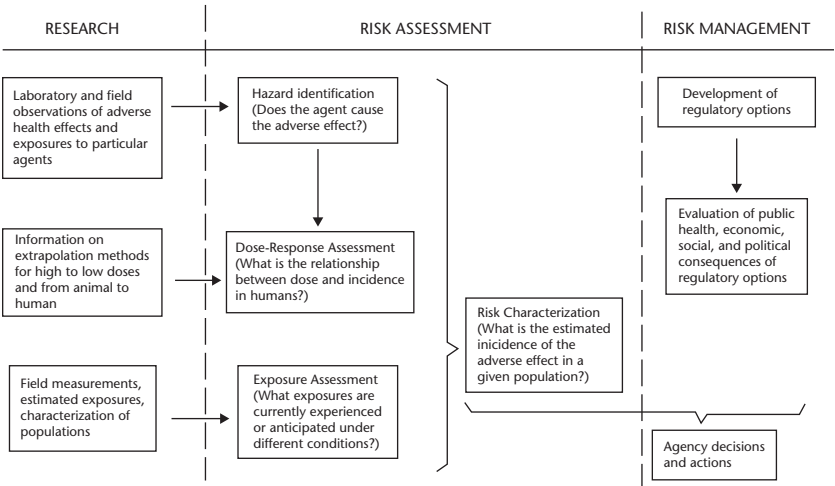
RESEARCH

RISK ASSESSMENT

RISK MANAGEMENT

Laboratory and field observations of adverse health effects and exposures to particular agents

Hazard identification (Does the agent cause the adverse effect?)

Development of regulatory options

Evaluation of public health, economic, social, and political consequences of regulatory options

Information on extrapolation methods for high to low doses and from animal to human

Dose-Response Assessment (What is the relationship between dose and incidence in humans?)

Risk Characterization (What is the estimated inicidence of the adverse effect in a given population?)

Field measurements, estimated exposures, characterization of populations

Exposure Assessment (What exposures are currently experienced or anticipated under different conditions?)

Agency decisions and actions